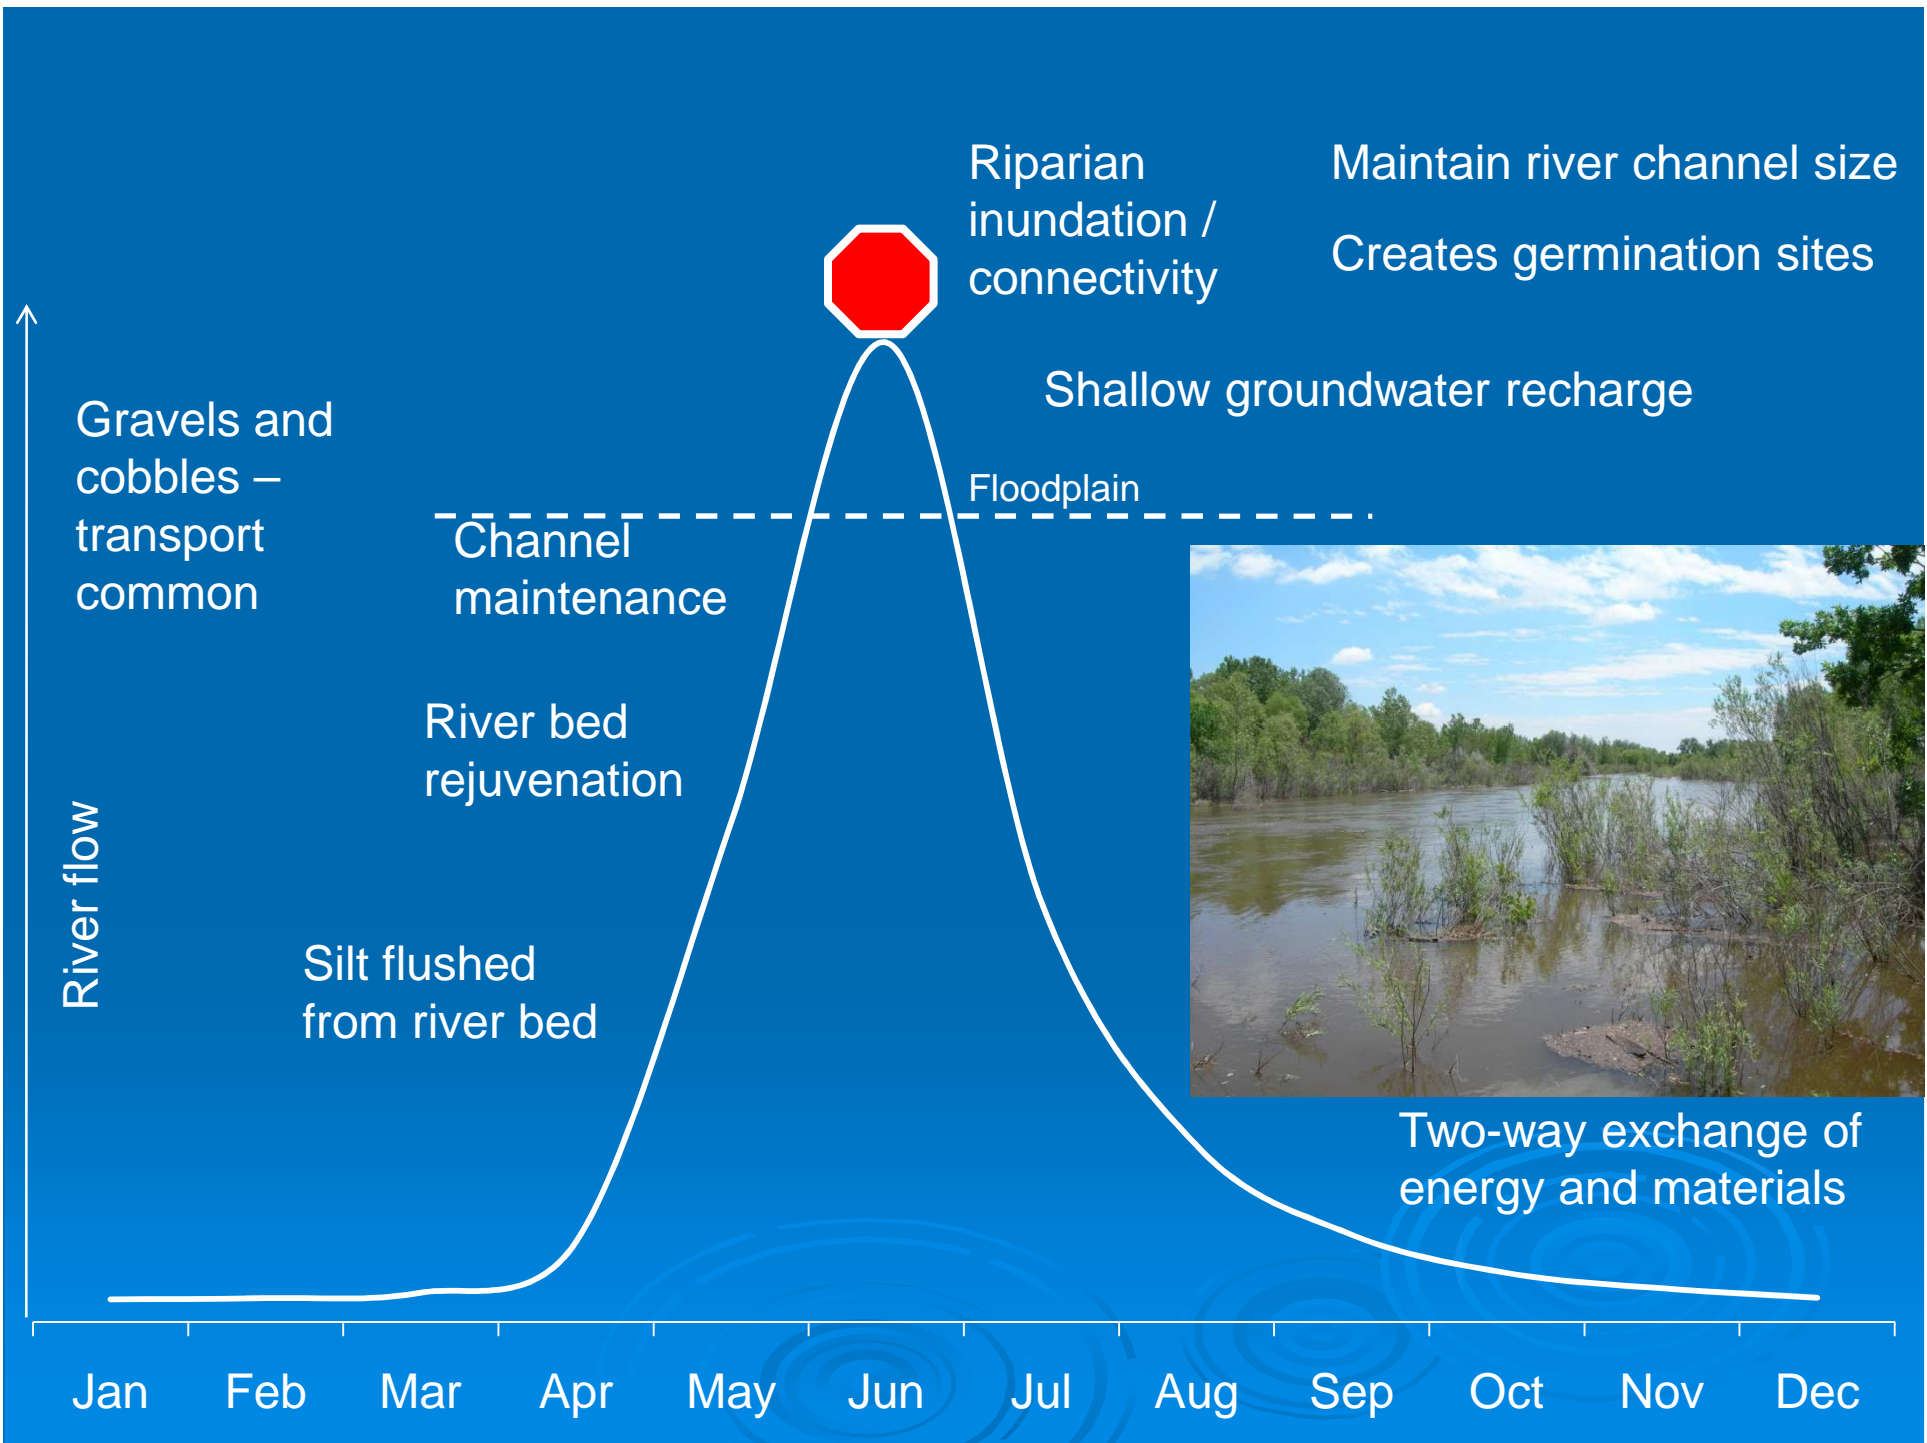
Riparian inundation / connectivity

Maintain river channel size

Creates germination sites

Shallow groundwater recharge

Gravels and cobbles – transport common

Floodplain

Channel maintenance

River bed rejuvenation

Silt flushed from river bed

River flow

Two-way exchange of energy and materials

Jan Feb Mar Apr May Jun Jul Aug Sep Oct Nov Dec